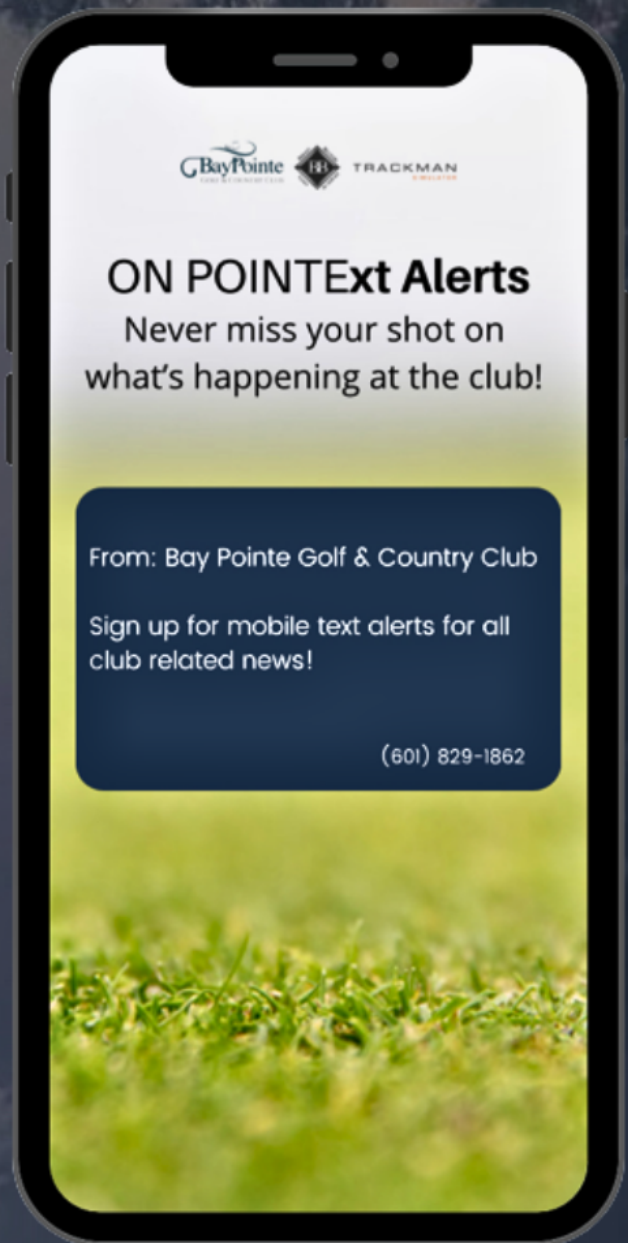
BayPointe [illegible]
TRACKMAN
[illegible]

ON POINTExt Alerts
Never miss your shot on what's happening at the club!

From: Bay Pointe Golf & Country Club

Sign up for mobile text alerts for all club related news!

(601) 829-1862